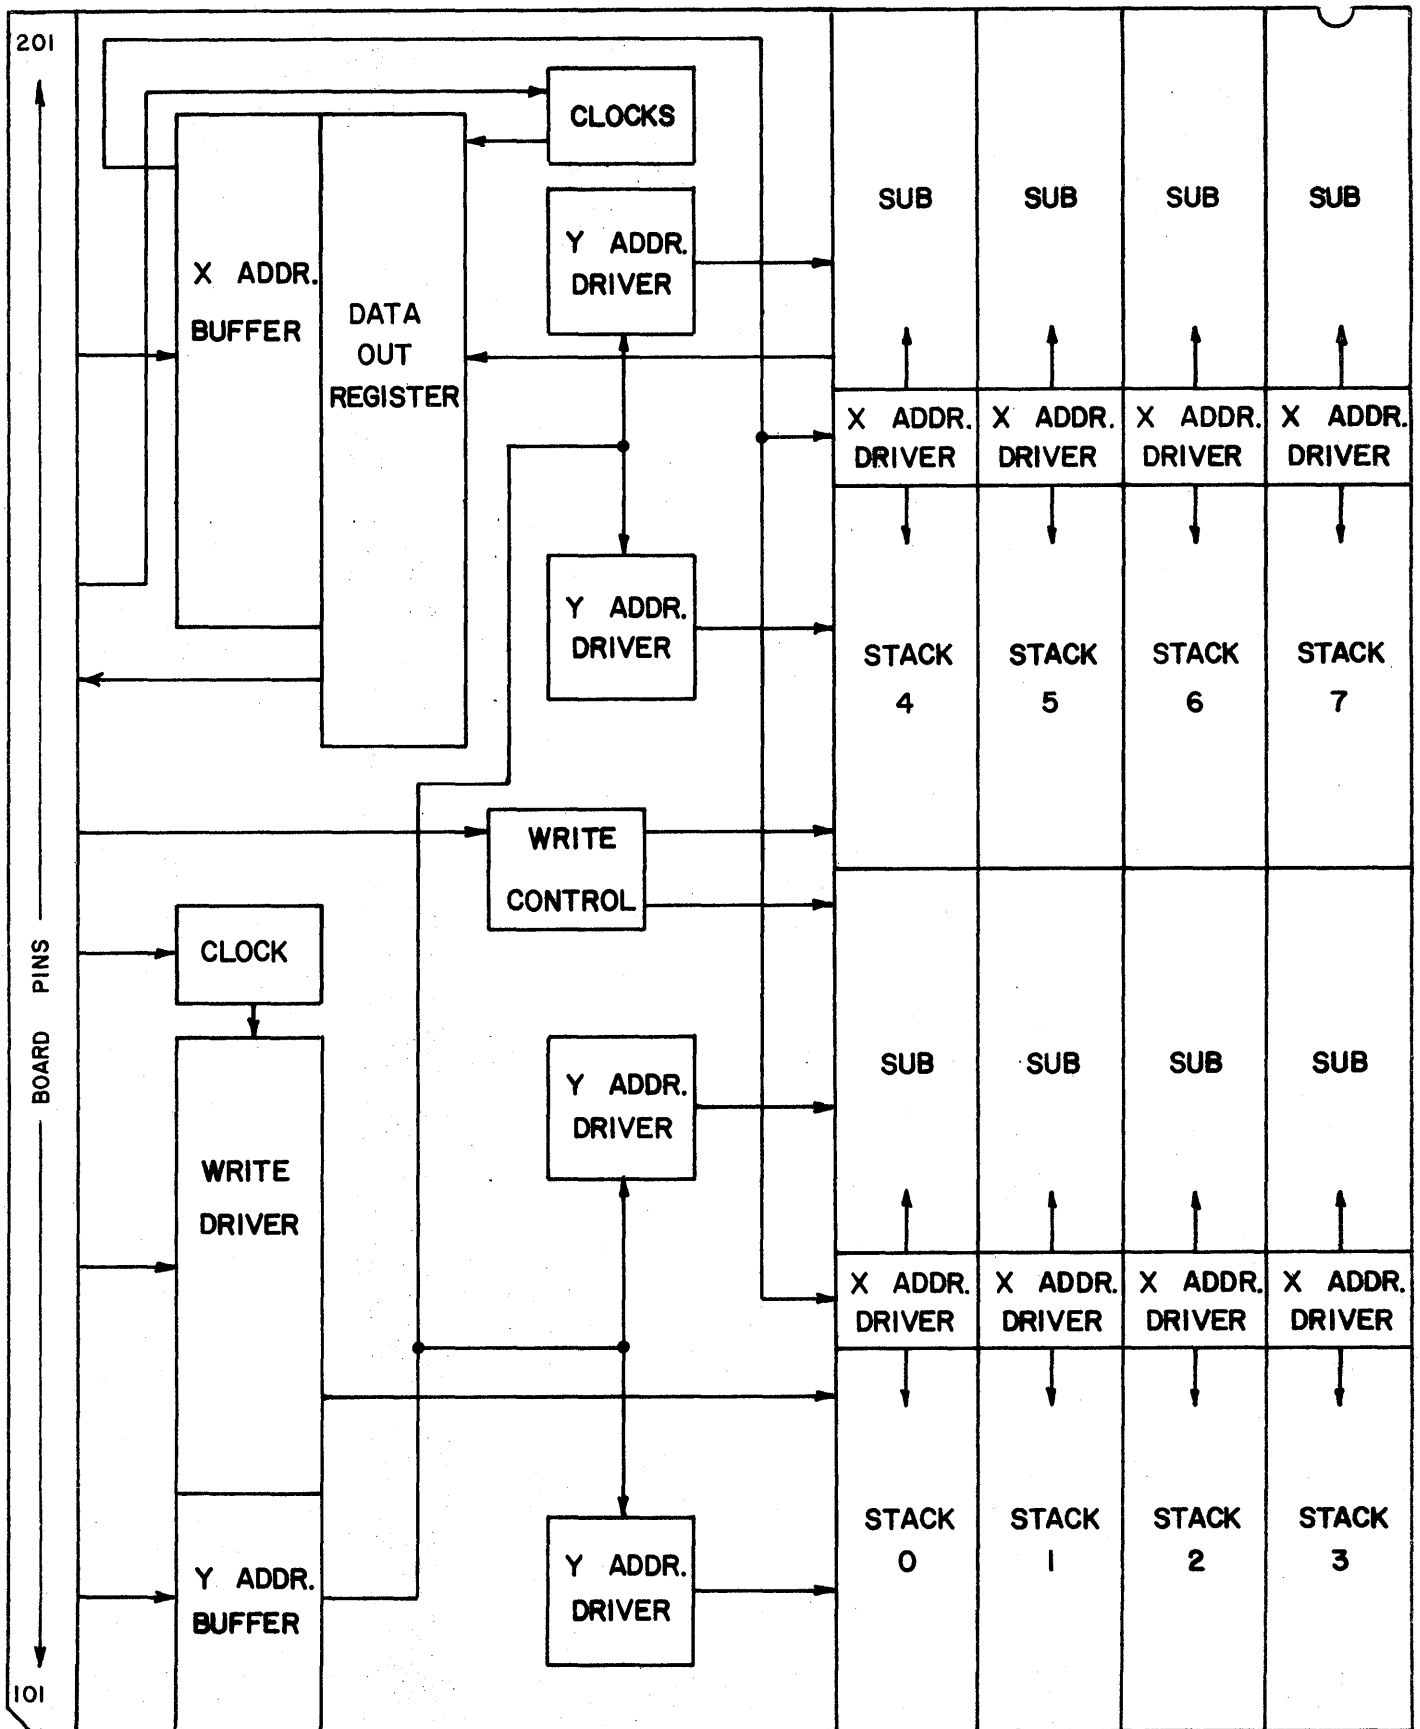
201

BOARD PINS

101

CLOCKS

X ADDR. BUFFER

DATA OUT REGISTER

Y ADDR. DRIVER

Y ADDR. DRIVER

WRITE CONTROL

CLOCK

WRITE DRIVER

Y ADDR. BUFFER

Y ADDR. DRIVER

Y ADDR. DRIVER

SUB

X ADDR. DRIVER

STACK 4

SUB

X ADDR. DRIVER

STACK 5

SUB

X ADDR. DRIVER

STACK 6

SUB

X ADDR. DRIVER

STACK 7

SUB

X ADDR. DRIVER

STACK 0

SUB

X ADDR. DRIVER

STACK 1

SUB

X ADDR. DRIVER

STACK 2

SUB

X ADDR. DRIVER

STACK 3